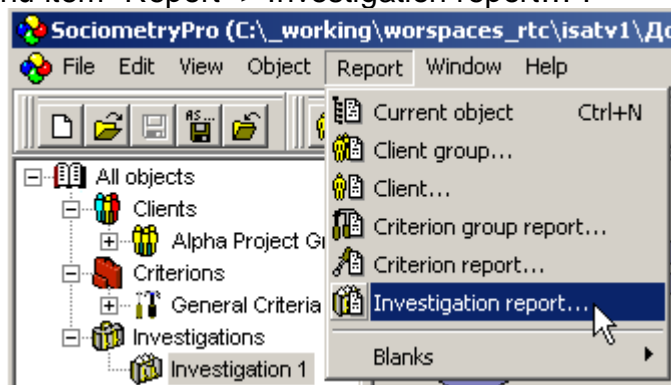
SociometryPro (C:\_working\worspaces_rtc\isatv1\Д

File Edit View Object Report Window Help

AS...

All objects
Clients
Alpha Project Gr
Criterions
General Criteria
Investigations
Investigation 1

Current object Ctrl+N
Client group...
Client...
Criterion group report...
Criterion report...
Investigation report...
Blanks